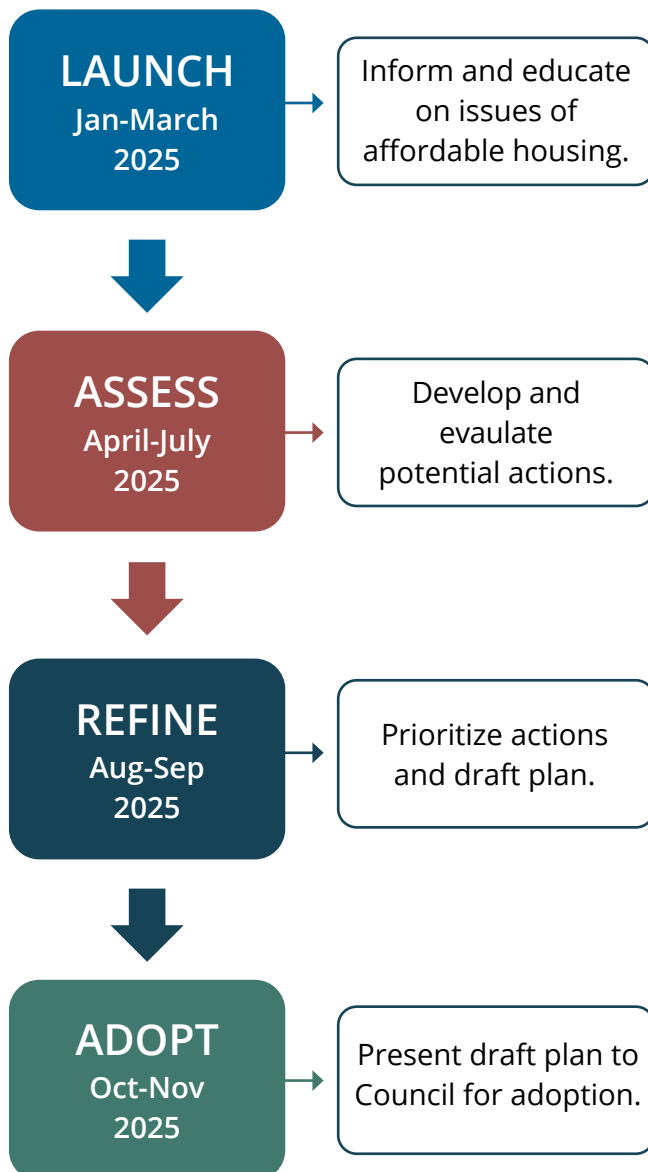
LAUNCH
Jan-March
2025

Inform and educate on issues of affordable housing.

ASSESS
April-July
2025

Develop and evaulate potential actions.

REFINE
Aug-Sep
2025

Prioritize actions and draft plan.

ADOPT
Oct-Nov
2025

Present draft plan to Council for adoption.